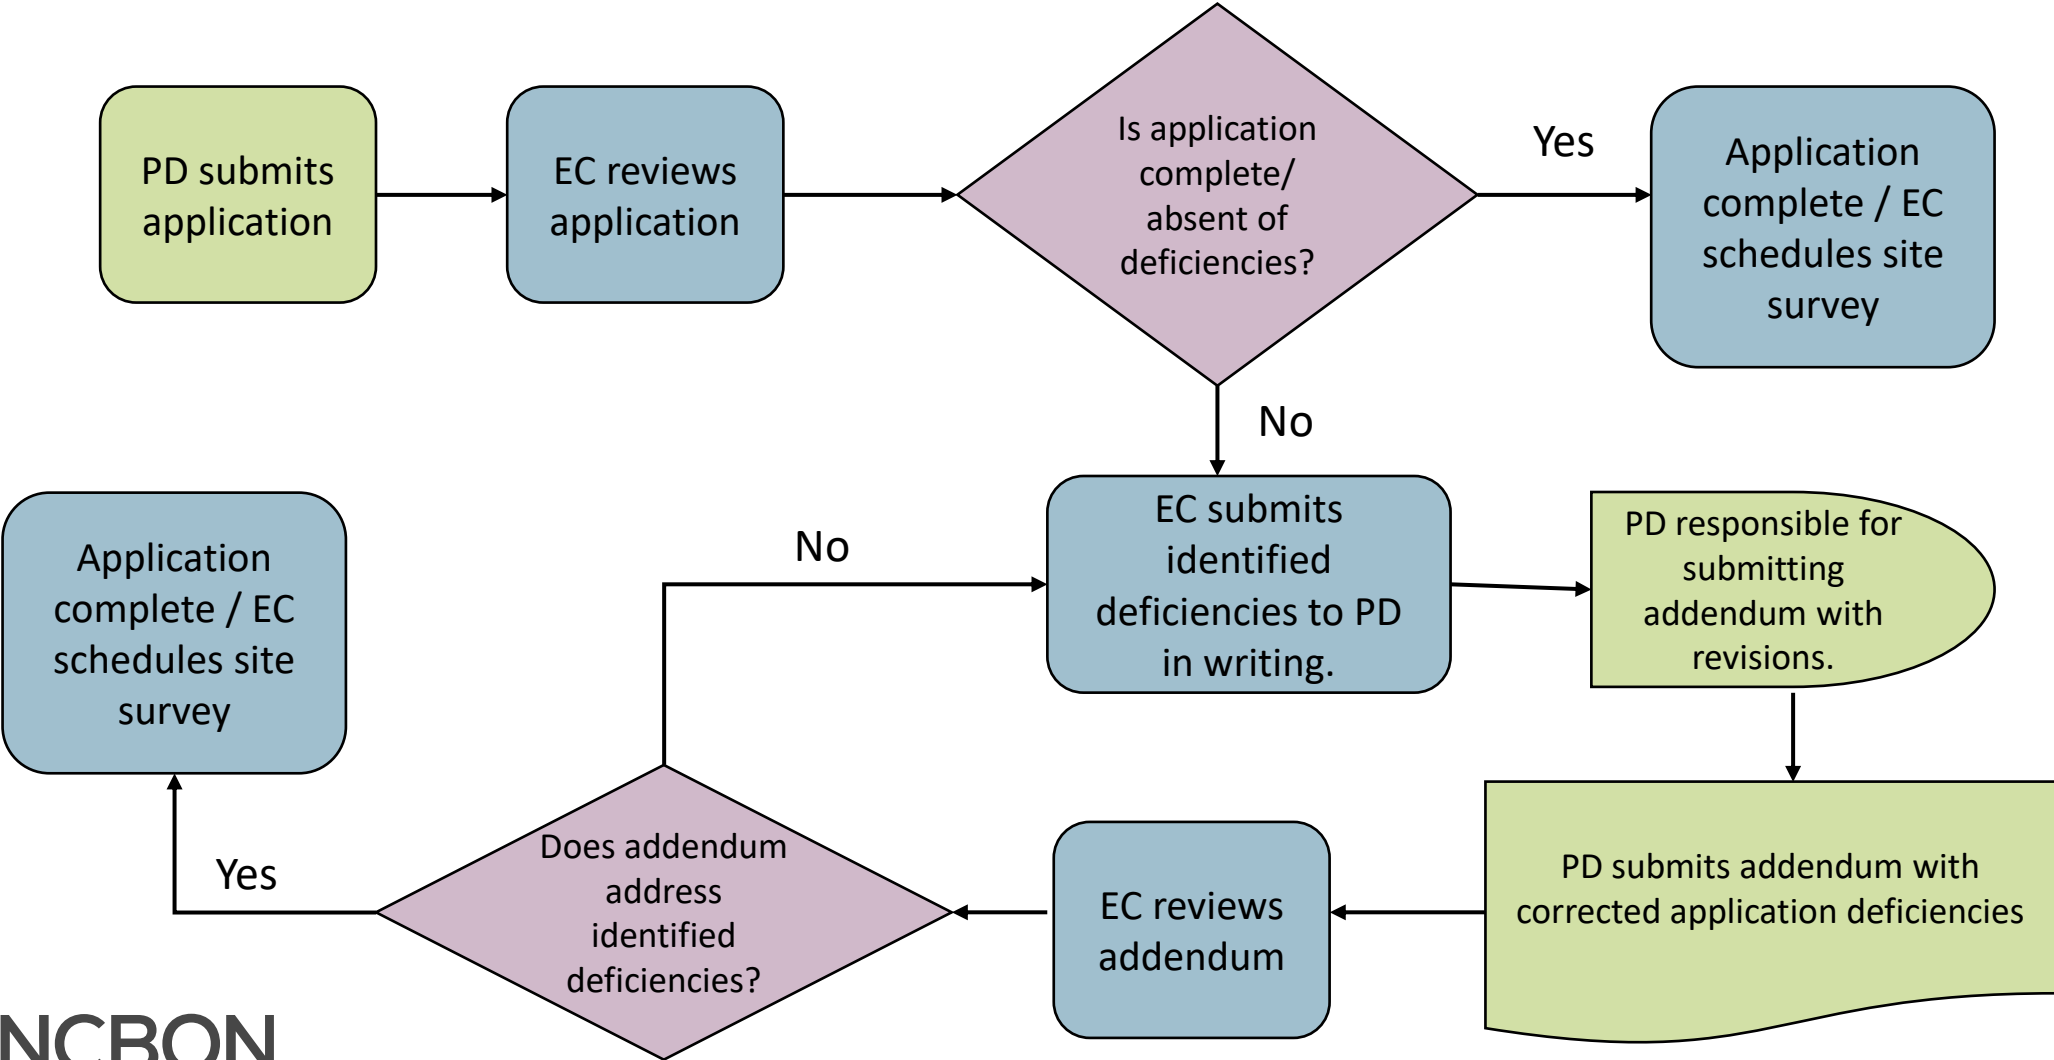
PD submits application

EC reviews application

Is application complete/ absent of deficiencies?

Yes

Application complete / EC schedules site survey

No

EC submits identified deficiencies to PD in writing.

PD responsible for submitting addendum with revisions.

PD submits addendum with corrected application deficiencies

EC reviews addendum

Does addendum address identified deficiencies?

No

Yes

Application complete / EC schedules site survey

NCBON